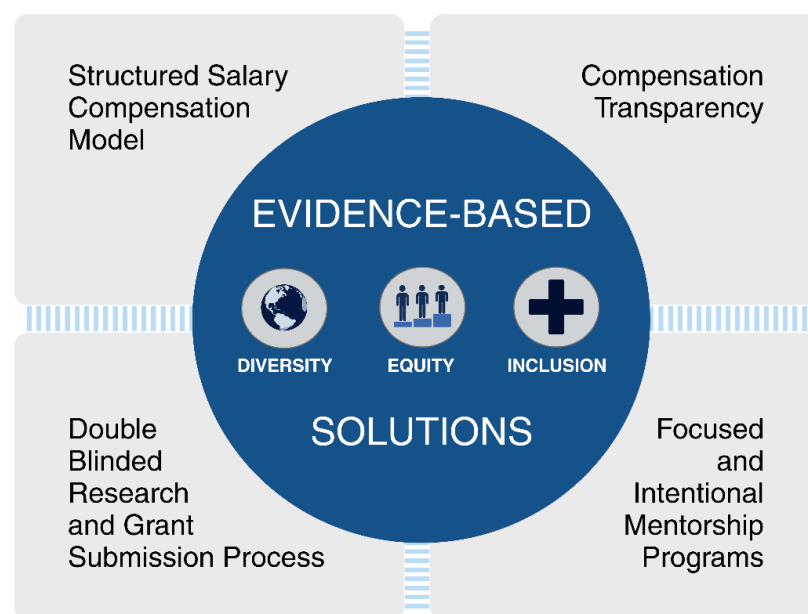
Structured Salary Compensation Model

Compensation Transparency

EVIDENCE-BASED

DIVERSITY

EQUITY

INCLUSION

SOLUTIONS

Double Blinded Research and Grant Submission Process

Focused and Intentional Mentorship Programs